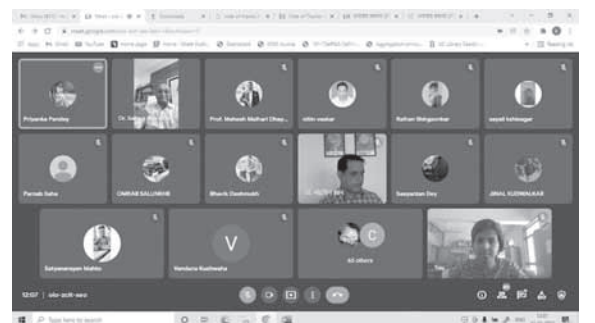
Priyanka Pandey

Dr. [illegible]

Prof. Mahesh Madhari Dhep...

nitin wadkar

Raihan Belgaonkar

sayali kshirsagar

Paritosh Saha

OMKAR SALUNKHE

Bhavik Deshmukh

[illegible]

Swapnadeep Dey

JINAL KUDNEKAR

Satyanarayan Mahto

V

Vandana Kushwaha

C

63 others

12:07 | ekv-zcit-wev